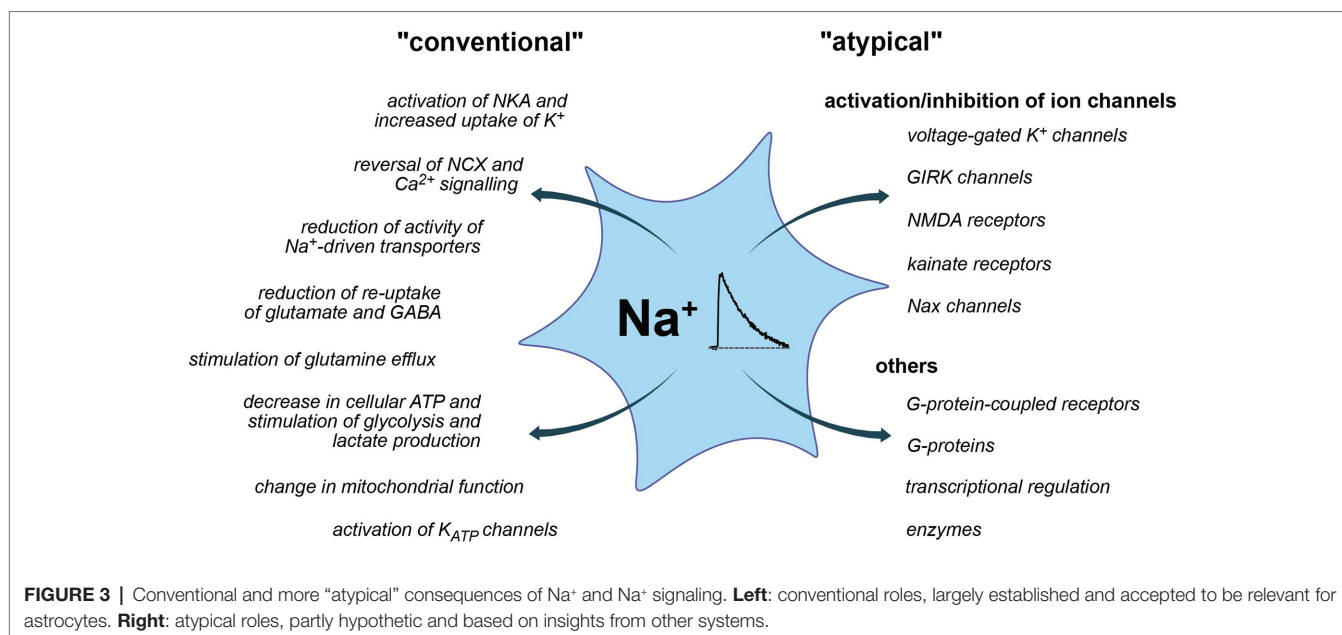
"conventional"

activation of NKA and increased uptake of $K^+$

reversal of NCX and $Ca^{2+}$ signalling

reduction of activity of $Na^+$-driven transporters

reduction of re-uptake of glutamate and GABA

stimulation of glutamine efflux

decrease in cellular ATP and stimulation of glycolysis and lactate production

change in mitochondrial function

activation of $K_{ATP}$ channels

$Na^+$

"atypical"

activation/inhibition of ion channels

voltage-gated $K^+$ channels

GIRK channels

NMDA receptors

kainate receptors

Nax channels

others

G-protein-coupled receptors

G-proteins

transcriptional regulation

enzymes

FIGURE 3 | Conventional and more "atypical" consequences of $Na^+$ and $Na^+$ signaling. Left: conventional roles, largely established and accepted to be relevant for astrocytes. Right: atypical roles, partly hypothetic and based on insights from other systems.